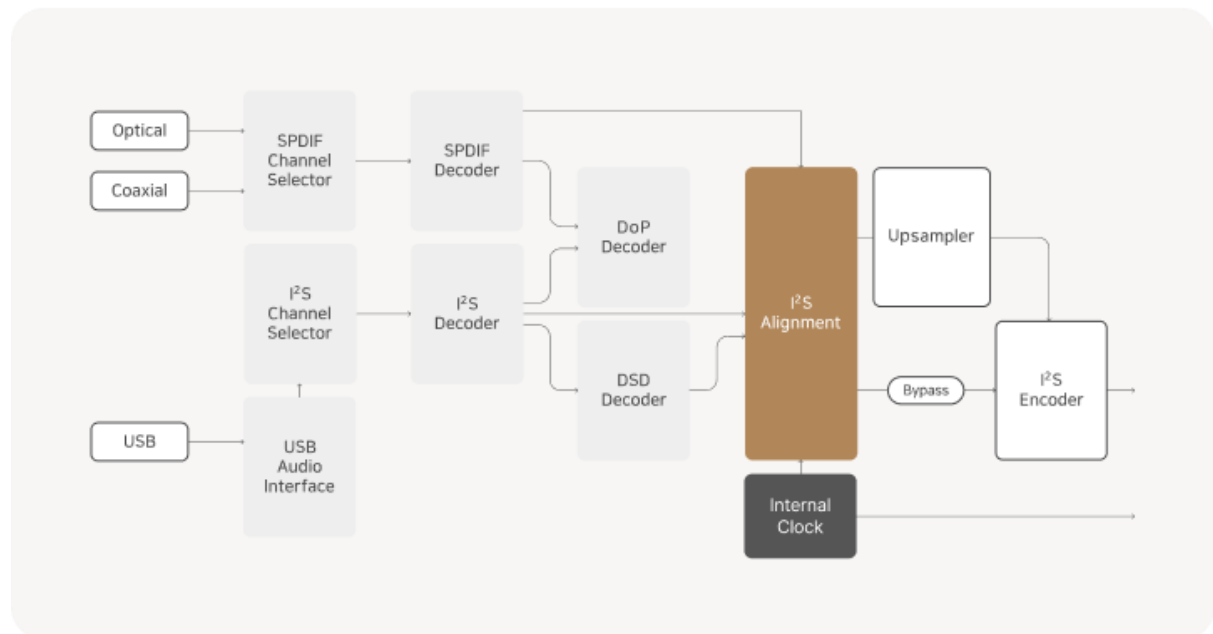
Optical

Coaxial

SPDIF Channel Selector

SPDIF Decoder

DoP Decoder

$I^2S$ Channel Selector

$I^2S$ Decoder

DSD Decoder

USB

USB Audio Interface

$I^2S$ Alignment

Upsampler

Bypass

$I^2S$ Encoder

Internal Clock